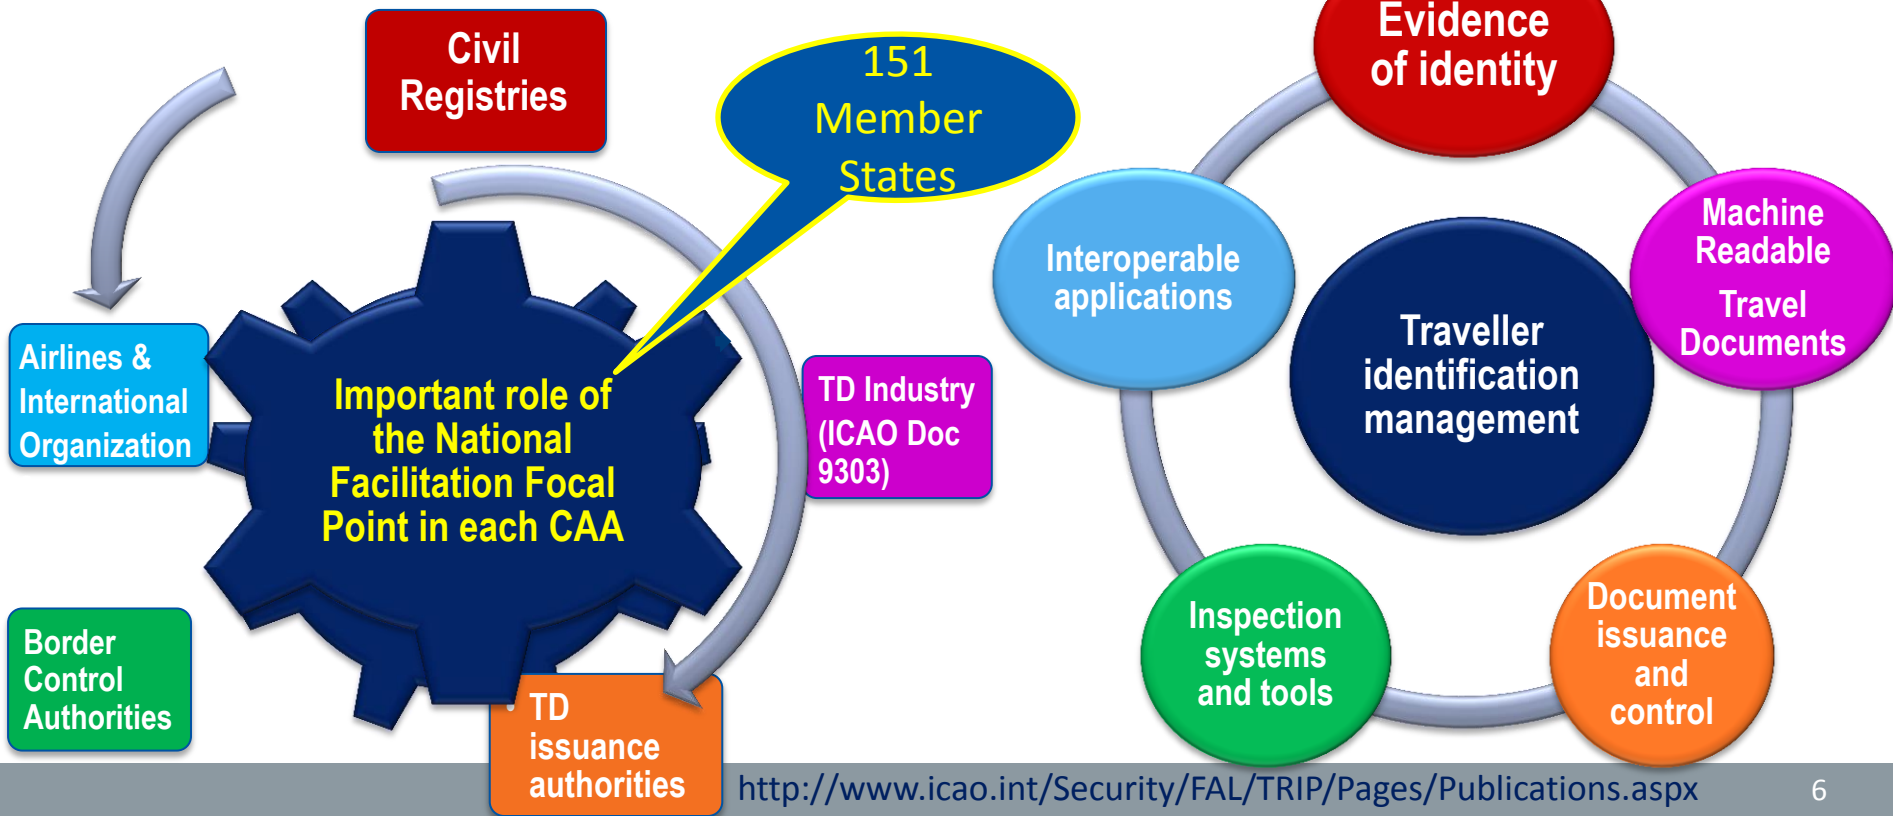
Civil Registries

151 Member States

Airlines & International Organization

Important role of the National Facilitation Focal Point in each CAA

TD Industry (ICAO Doc 9303)

Border Control Authorities

TD issuance authorities

Evidence of identity

Interoperable applications

Traveller identification management

Machine Readable Travel Documents

Inspection systems and tools

Document issuance and control

http://www.icao.int/Security/FAL/TRIP/Pages/Publications.aspx

6